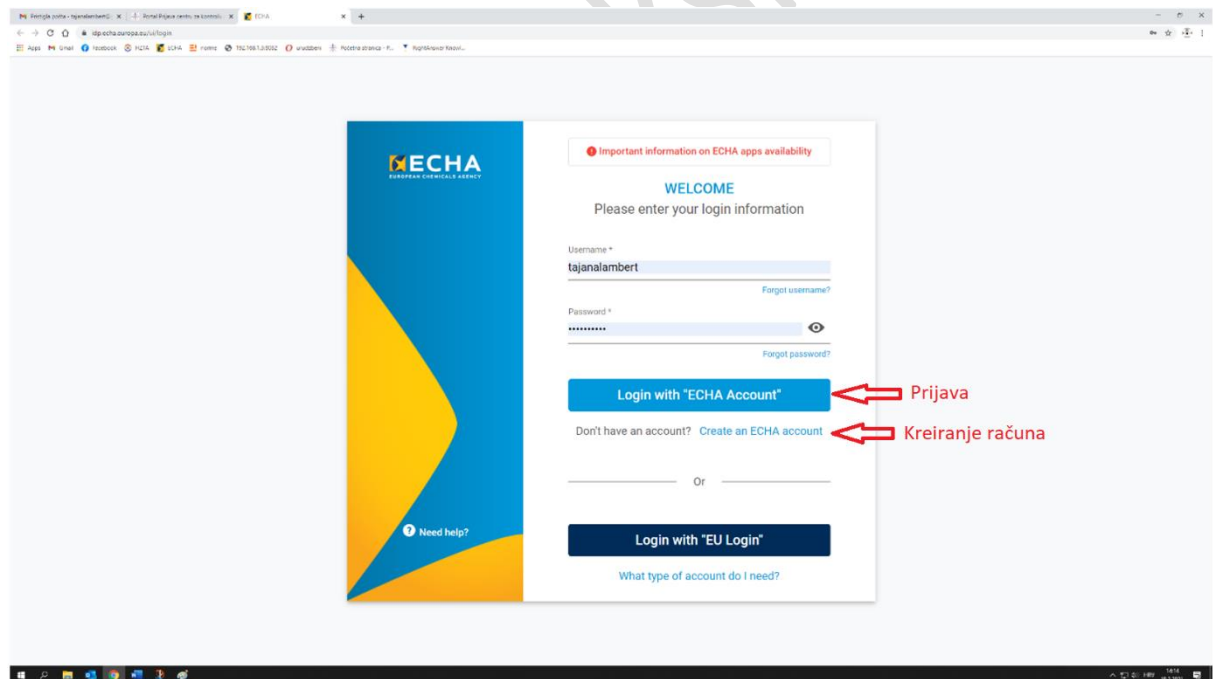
Primljena pošta - tajanalambert@ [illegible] | Portal Prijave centru za kontrolu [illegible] | ECHA

idp.echa.europa.eu/ui/login

Apps Gmail facebook HZTA ECHA mine 192.168.1.3:8082 sruddbem Početna stranica - P... RightAnswer Knowl...

ECHA
EUROPEAN CHEMICALS AGENCY

Need help?

Important information on ECHA apps availability

WELCOME
Please enter your login information

Username *
tajanalambert

Forgot username?

Password *
••••••••••

Forgot password?

Login with "ECHA Account"

Prijava

Don't have an account? Create an ECHA account

Kreiranje računa

Or

Login with "EU Login"

What type of account do I need?

14:14
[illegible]